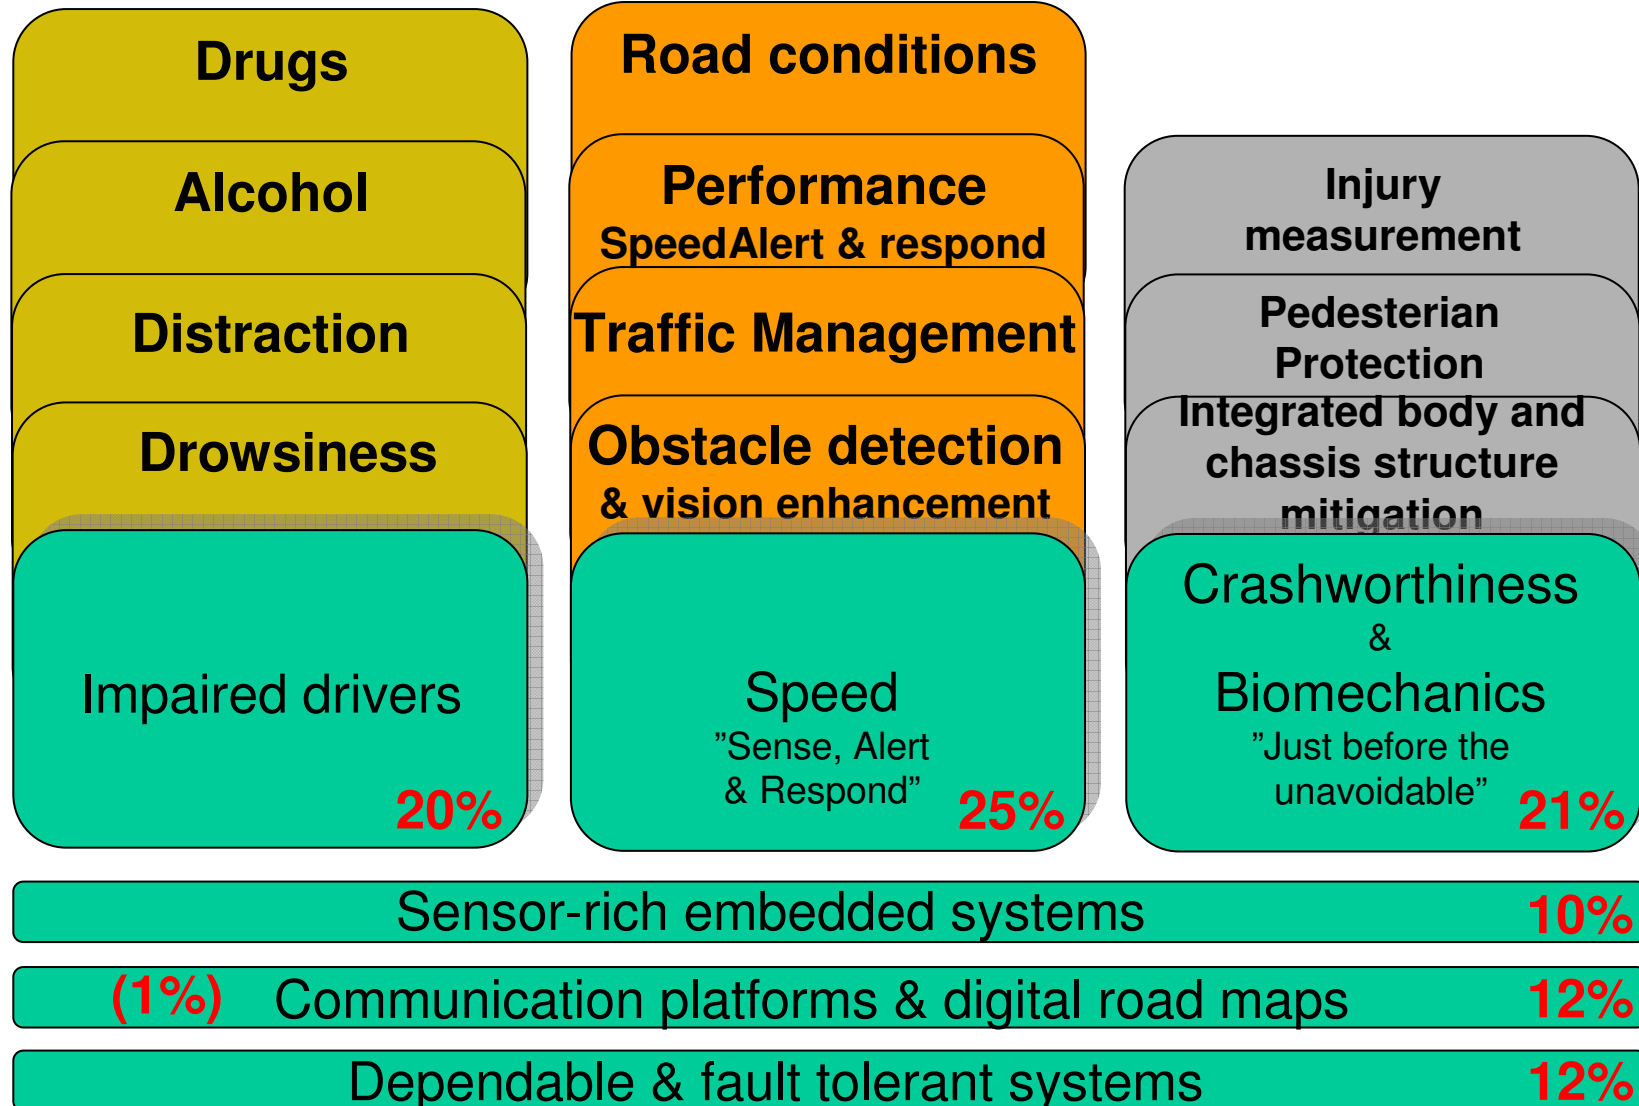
Drugs

Alcohol

Distraction

Drowsiness

Impaired drivers

20%

Road conditions

Performance
SpeedAlert & respond

Traffic Management

Obstacle detection
& vision enhancement

Speed
"Sense, Alert & Respond"

25%

Injury measurement

Pedesterian Protection

Integrated body and chassis structure mitigation

Crashworthiness
&
Biomechanics
"Just before the unavoidable"

21%

Sensor-rich embedded systems 10%

(1%) Communication platforms & digital road maps 12%

Dependable & fault tolerant systems 12%